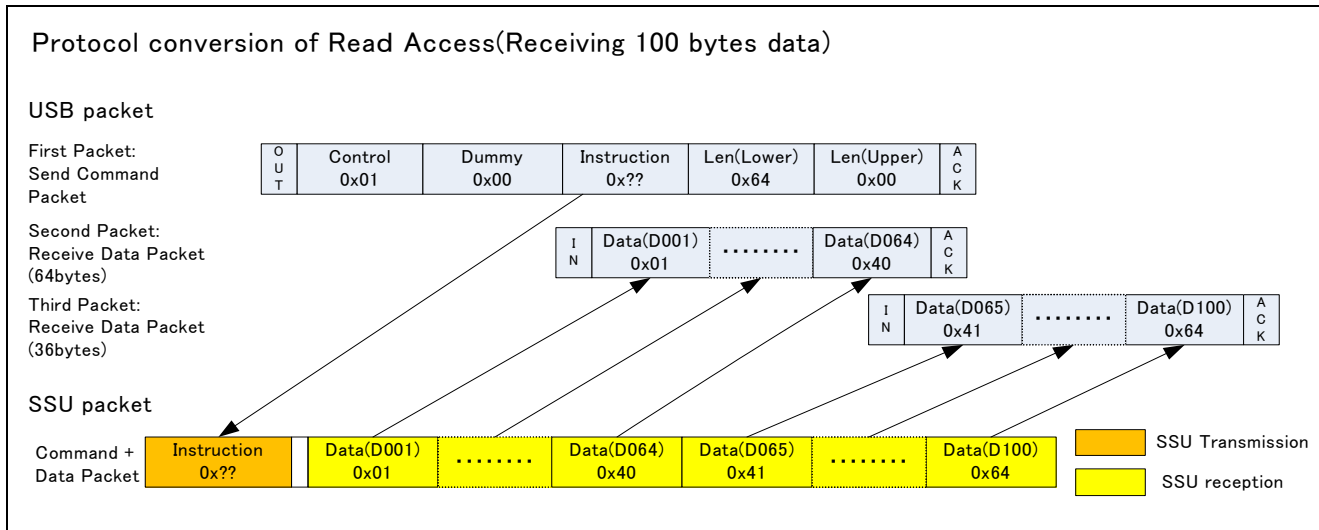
Protocol conversion of Read Access(Receiving 100 bytes data)

USB packet

First Packet: Send Command Packet

| O U T | Control 0x01 | Dummy 0x00 | Instruction 0x?? | Len(Lower) 0x64 | Len(Upper) 0x00 | A C K |
|---|---|---|---|---|---|---|

Second Packet: Receive Data Packet (64bytes)

| I N | Data(D001) 0x01 | ........ | Data(D064) 0x40 | A C K |
|---|---|---|---|---|

Third Packet: Receive Data Packet (36bytes)

| I N | Data(D065) 0x41 | ........ | Data(D100) 0x64 | A C K |
|---|---|---|---|---|

SSU packet

Command + Data Packet

| Instruction 0x?? | | Data(D001) 0x01 | ........ | Data(D064) 0x40 | Data(D065) 0x41 | ........ | Data(D100) 0x64 |
|---|---|---|---|---|---|---|---|

SSU Transmission

SSU reception